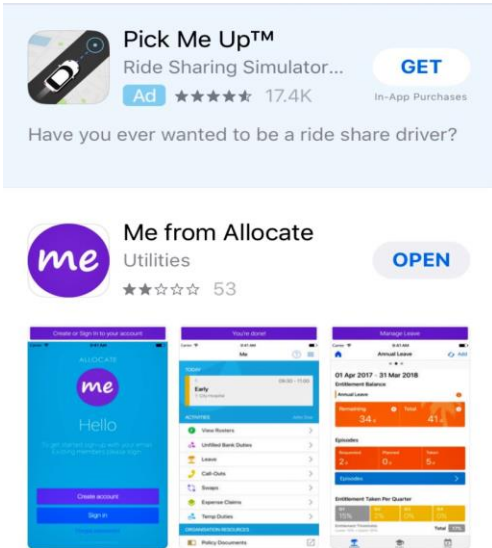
Pick Me Up™

Ride Sharing Simulator...

Ad ★★★★★ 17.4K

GET

In-App Purchases

Have you ever wanted to be a ride share driver?

me

Me from Allocate

Utilities

★★☆☆☆ 53

OPEN

Create or Sign in to your account

ALLOCATE

me

Hello

To get started sign up with your email. Existing members please sign

Create account

Sign in

You're done!

Me

TODAY

Early

09:00 – 11:00

ACTIVITIES

View Rosters

Unfilled Bank Duties

Leave

Call-Outs

Swaps

Expense Claims

Temp Duties

ORGANISATION RESOURCES

Policy Documents

Manage Leave

Annual Leave

Add

01 Apr 2017 - 31 Mar 2018

Entitlement Balance

Annual Leave

Remaining

34

Total

41

Episodes

Requested

2

Planned

0

Taken

5

Episodes

Entitlement Taken Per Quarter

Total

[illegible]